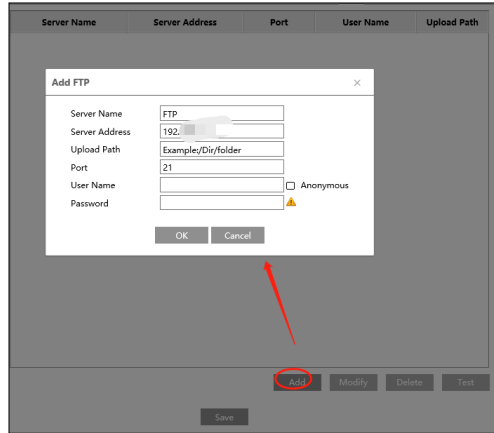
| Server Name | Server Address | Port | User Name | Upload Path |
|---|---|---|---|---|

Add FTP

×

Server Name FTP

Server Address 192.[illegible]

Upload Path Example:/Dir/folder

Port 21

User Name

Anonymous

Password

OK Cancel

Add Modify Delete Test

Save